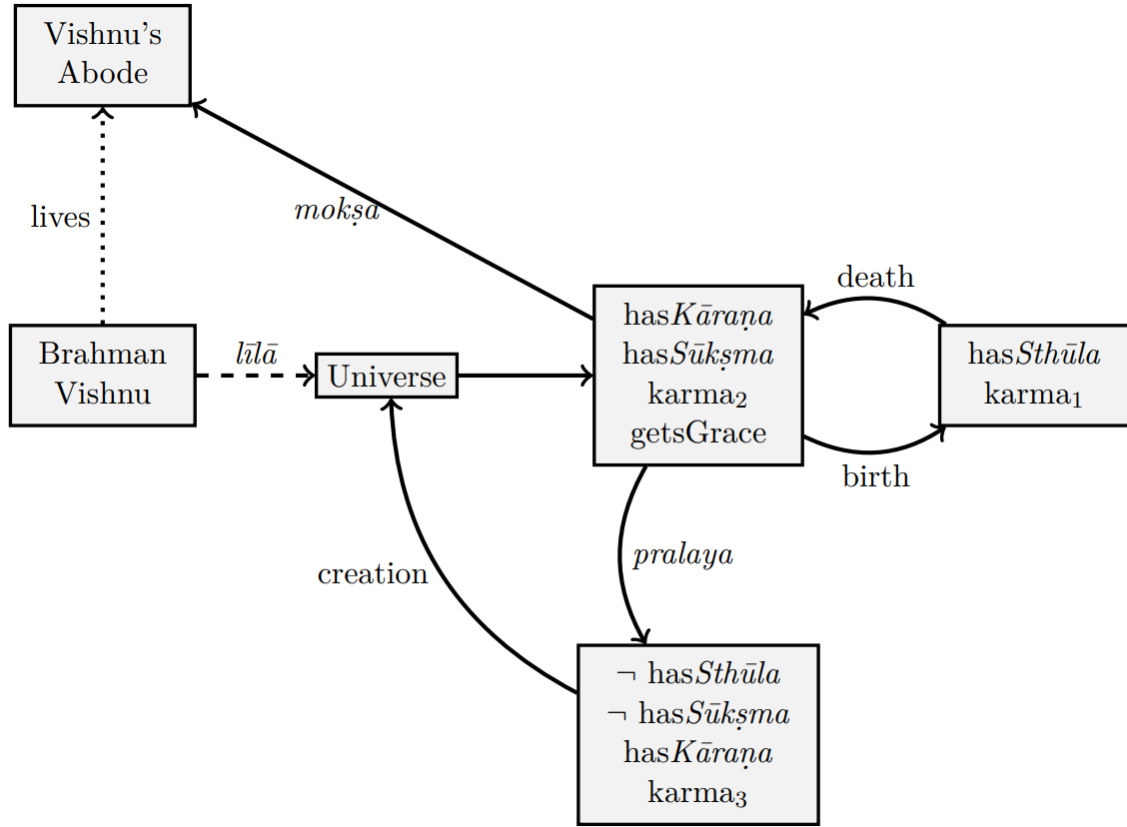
Vishnu's Abode

lives

mokṣa

Brahman Vishnu

līlā

Universe

has$Kāraṇa$
has$Sūkṣma$
karma$_2$
getsGrace

death

has$Sthūla$
karma$_1$

birth

pralaya

creation

$\neg$ has$Sthūla$
$\neg$ has$Sūkṣma$
has$Kāraṇa$
karma$_3$